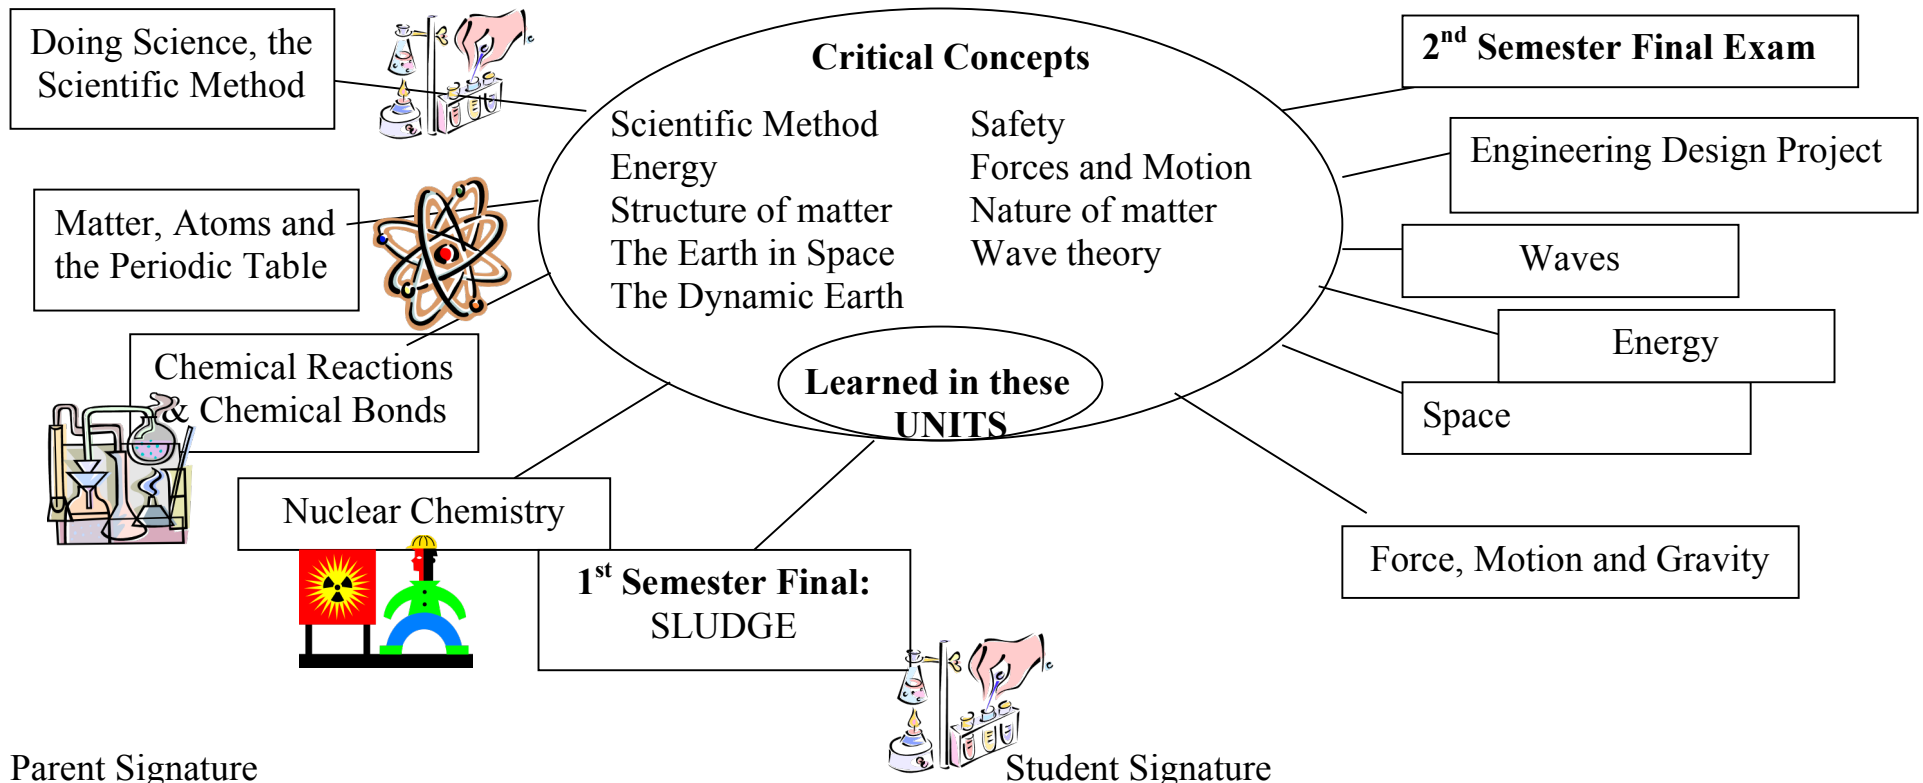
Doing Science, the Scientific Method

Matter, Atoms and the Periodic Table

Chemical Reactions & Chemical Bonds

Nuclear Chemistry

Critical Concepts

Scientific Method
Energy
Structure of matter
The Earth in Space
The Dynamic Earth

Safety
Forces and Motion
Nature of matter
Wave theory

Learned in these UNITS

$1^{st}$ Semester Final: SLUDGE

$2^{nd}$ Semester Final Exam

Engineering Design Project

Waves

Energy

Space

Force, Motion and Gravity

Parent Signature

Student Signature